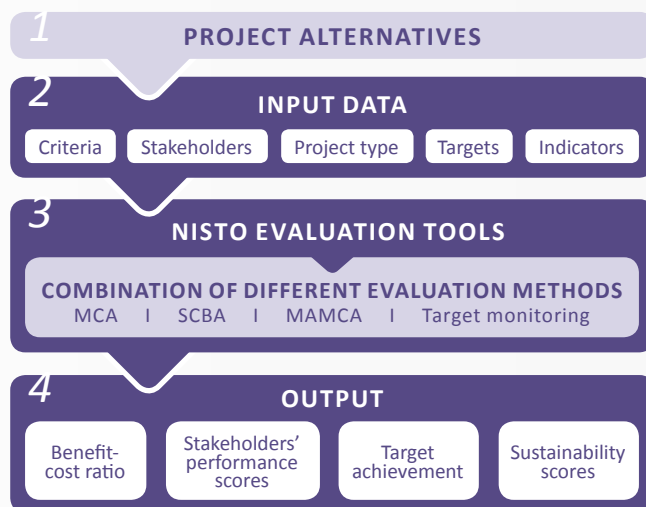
1
PROJECT ALTERNATIVES

2
INPUT DATA

Criteria

Stakeholders

Project type

Targets

Indicators

3
NISTO EVALUATION TOOLS

COMBINATION OF DIFFERENT EVALUATION METHODS
MCA I SCBA I MAMCA I Target monitoring

4
OUTPUT

Benefit-cost ratio

Stakeholders' performance scores

Target achievement

Sustainability scores